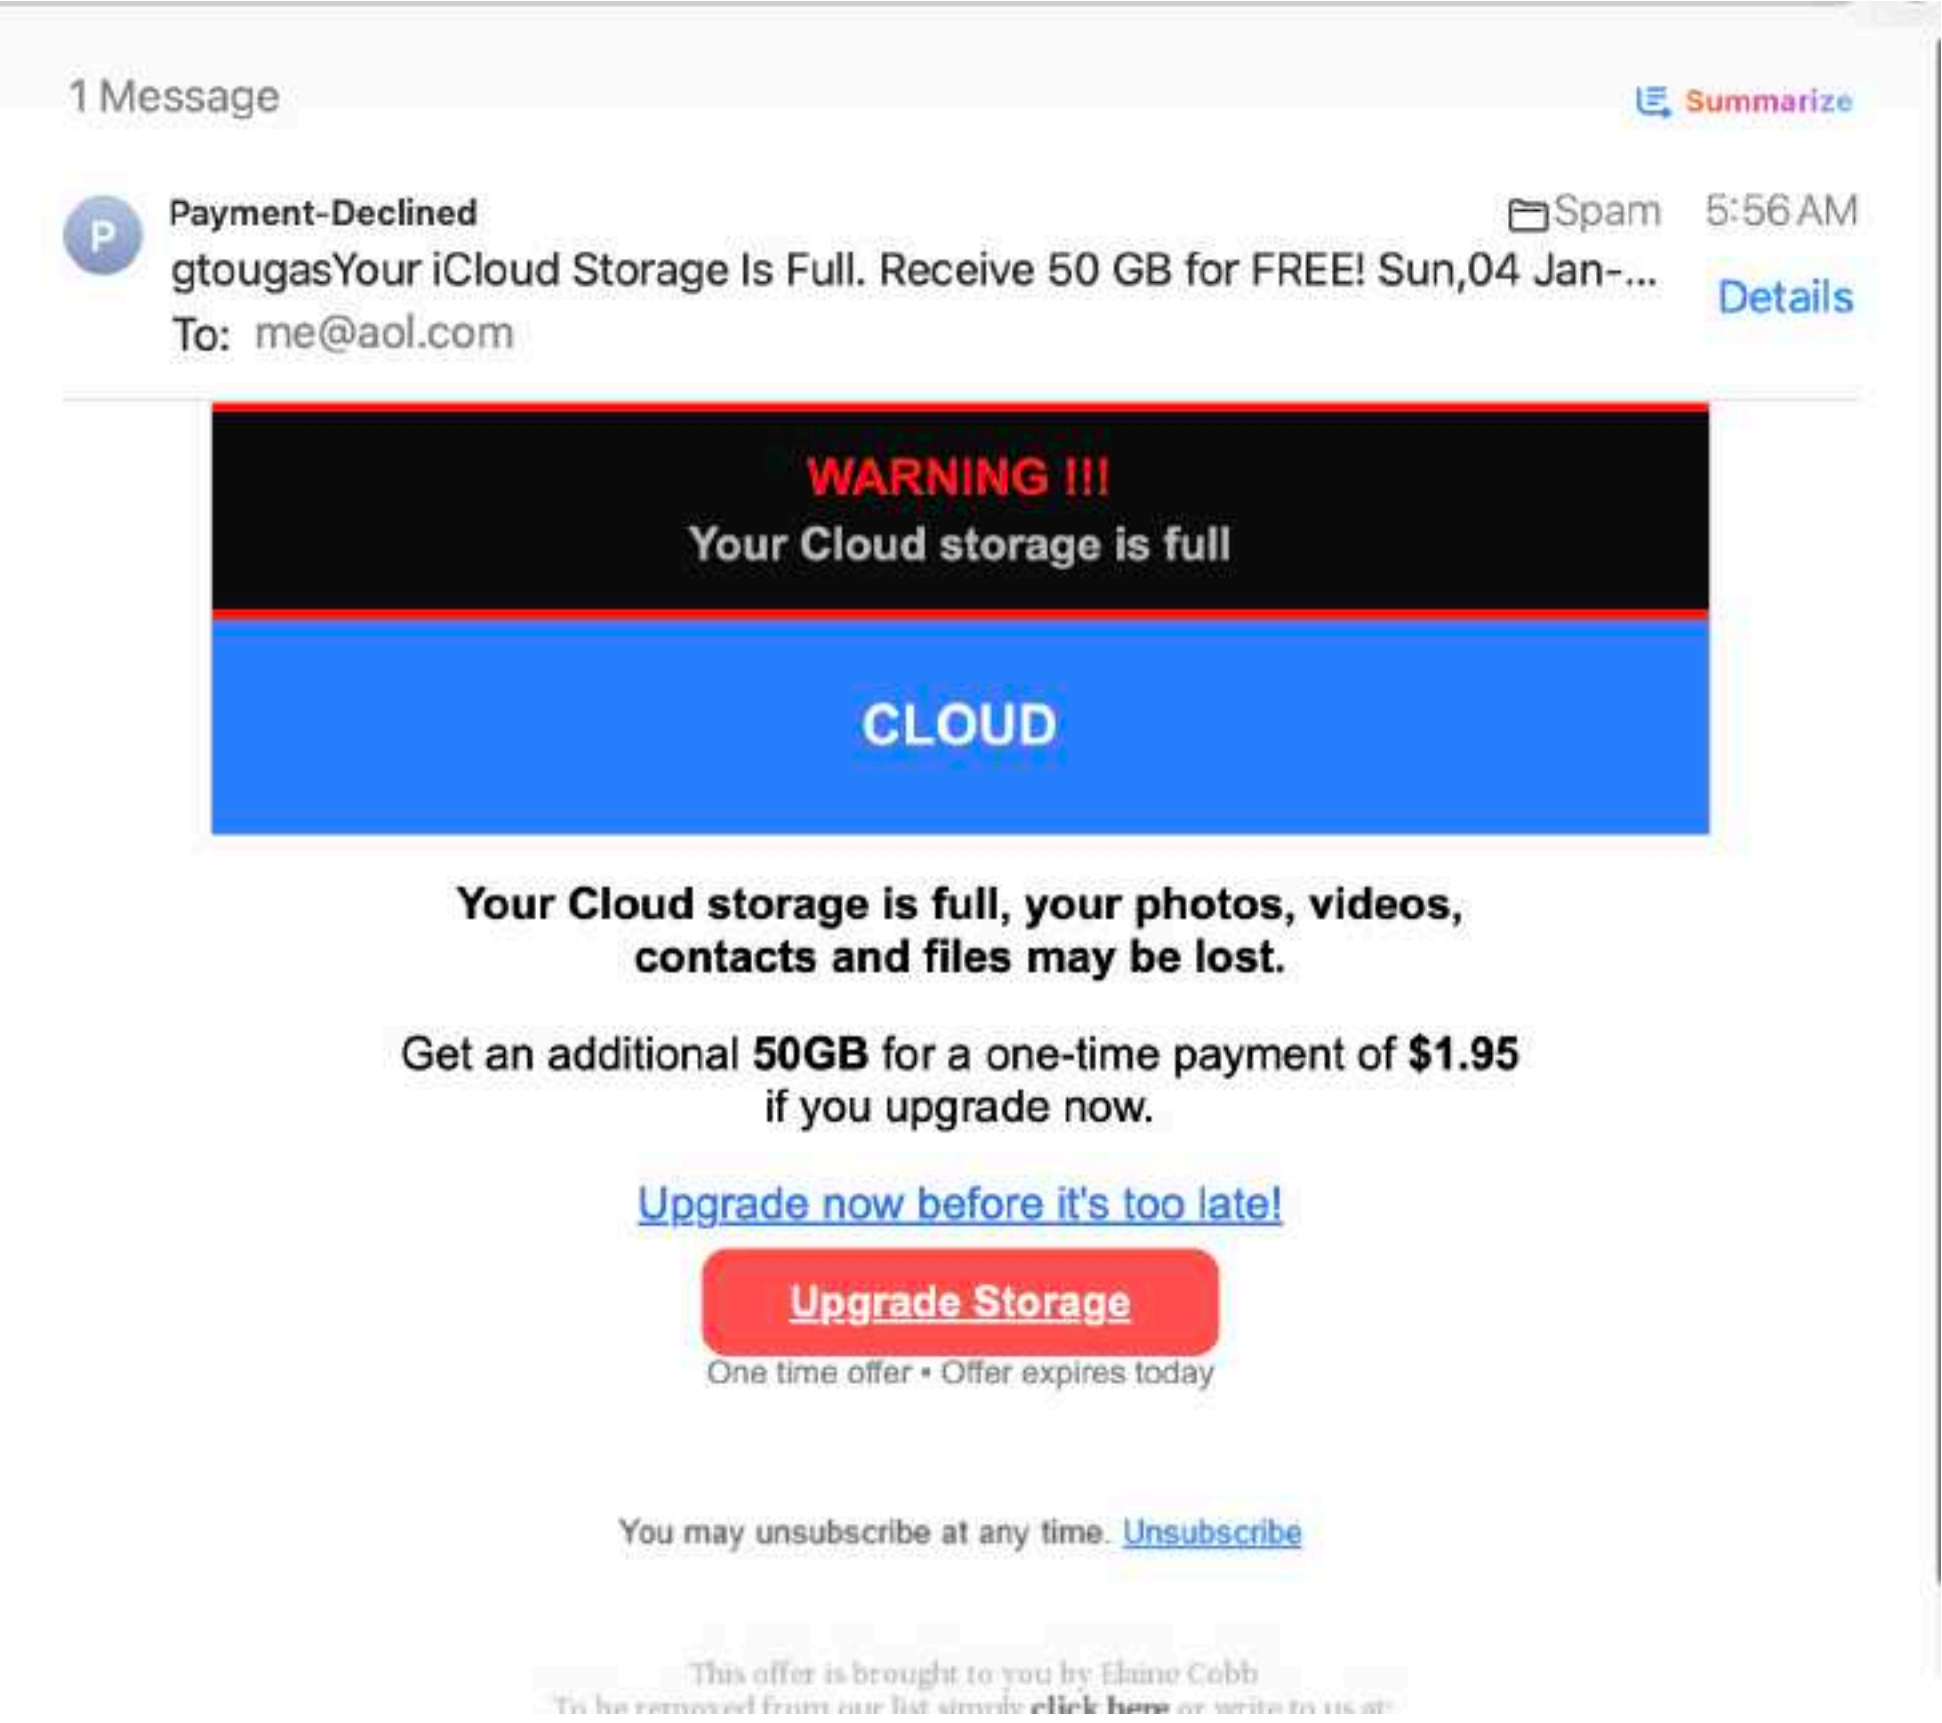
1 Message

Summarize

P

Payment-Declined

Spam 5:56 AM

gtougasYour iCloud Storage Is Full. Receive 50 GB for FREE! Sun,04 Jan-...

Details

To: me@aol.com

WARNING !!!
Your Cloud storage is full

CLOUD

Your Cloud storage is full, your photos, videos, contacts and files may be lost.

Get an additional **50GB** for a one-time payment of **$1.95** if you upgrade now.

Upgrade now before it's too late!

Upgrade Storage

One time offer • Offer expires today

You may unsubscribe at any time. Unsubscribe

This offer is brought to you by Elaine Cobb

To be removed from our list simply click here or write to us at: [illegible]